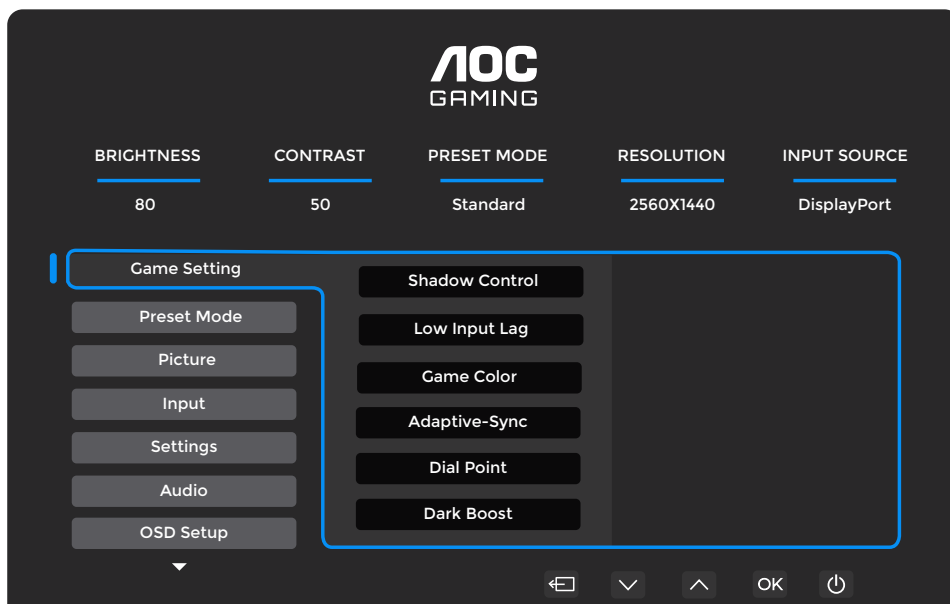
AOC
GAMING

BRIGHTNESS
80

CONTRAST
50

PRESET MODE
Standard

RESOLUTION
2560X1440

INPUT SOURCE
DisplayPort

Game Setting
Preset Mode
Picture
Input
Settings
Audio
OSD Setup

Shadow Control
Low Input Lag
Game Color
Adaptive-Sync
Dial Point
Dark Boost

OK